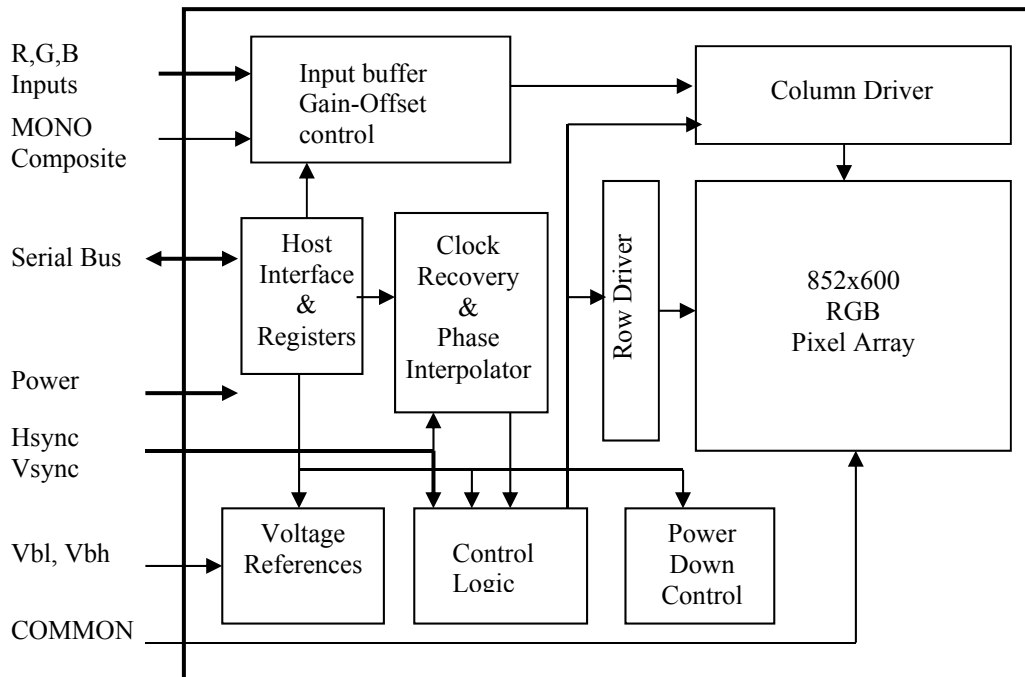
R,G,B Inputs

MONO Composite

Serial Bus

Power

Hsync Vsync

Vbl, Vbh

COMMON

Input buffer Gain-Offset control

Column Driver

Host Interface & Registers

Clock Recovery & Phase Interpolator

Row Driver

852x600 RGB Pixel Array

Voltage References

Control Logic

Power Down Control